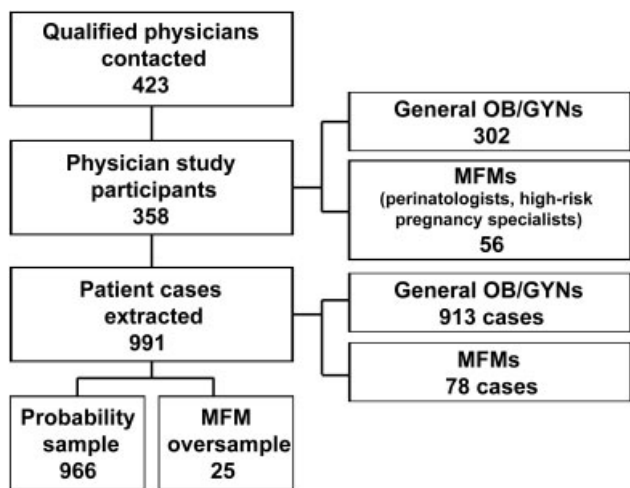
Qualified physicians contacted
423

Physician study participants
358

General OB/GYNs
302

MFMs
(perinatologists, high-risk pregnancy specialists)
56

Patient cases extracted
991

General OB/GYNs
913 cases

MFMs
78 cases

Probability sample
966

MFM oversample
25